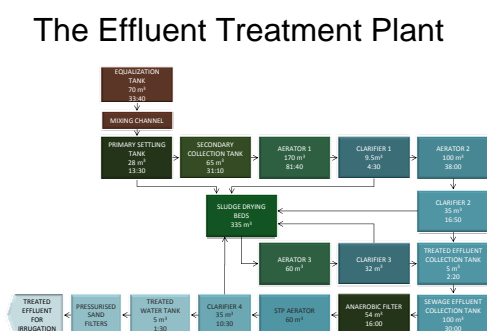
The Effluent Treatment Plant

EQUALIZATION TANK
70 m³
33:40

MIXING CHANNEL

PRIMARY SETTLING TANK
28 m³
13:30

SECONDARY COLLECTION TANK
65 m³
31:10

AERATOR 1
170 m³
81:40

CLARIFIER 1
9.5m³
4:30

AERATOR 2
100 m³
38:00

CLARIFIER 2
35 m³
16:50

SLUDGE DRYING BEDS
335 m³

AERATOR 3
60 m³

CLARIFIER 3
32 m³

TREATED EFFLUENT COLLECTION TANK
5 m³
2:20

TREATED EFFLUENT FOR IRRIGATION

PRESSURISED SAND FILTERS

TREATED WATER TANK
5 m³
1:30

CLARIFIER 4
35 m³
10:30

STP AERATOR
60 m³

ANAEROBIC FILTER
54 m³
16:00

SEWAGE EFFLUENT COLLECTION TANK
100 m³
30:00